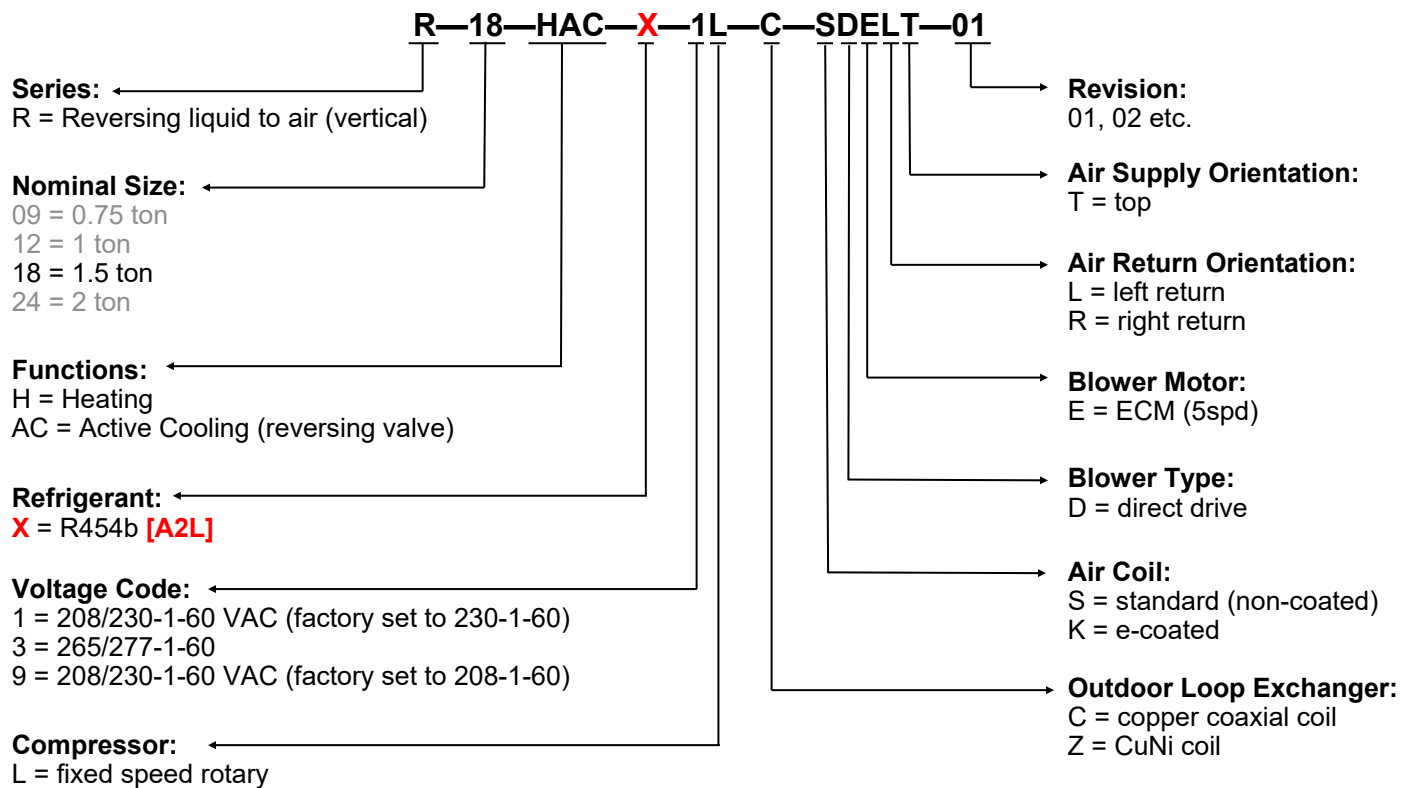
R—18—HAC—X—1L—C—SDELT—01

Series:
R = Reversing liquid to air (vertical)

Nominal Size:
09 = 0.75 ton
12 = 1 ton
18 = 1.5 ton
24 = 2 ton

Functions:
H = Heating
AC = Active Cooling (reversing valve)

Refrigerant:
X = R454b [A2L]

Voltage Code:
1 = 208/230-1-60 VAC (factory set to 230-1-60)
3 = 265/277-1-60
9 = 208/230-1-60 VAC (factory set to 208-1-60)

Compressor:
L = fixed speed rotary

Revision:
01, 02 etc.

Air Supply Orientation:
T = top

Air Return Orientation:
L = left return
R = right return

Blower Motor:
E = ECM (5spd)

Blower Type:
D = direct drive

Air Coil:
S = standard (non-coated)
K = e-coated

Outdoor Loop Exchanger:
C = copper coaxial coil
Z = CuNi coil